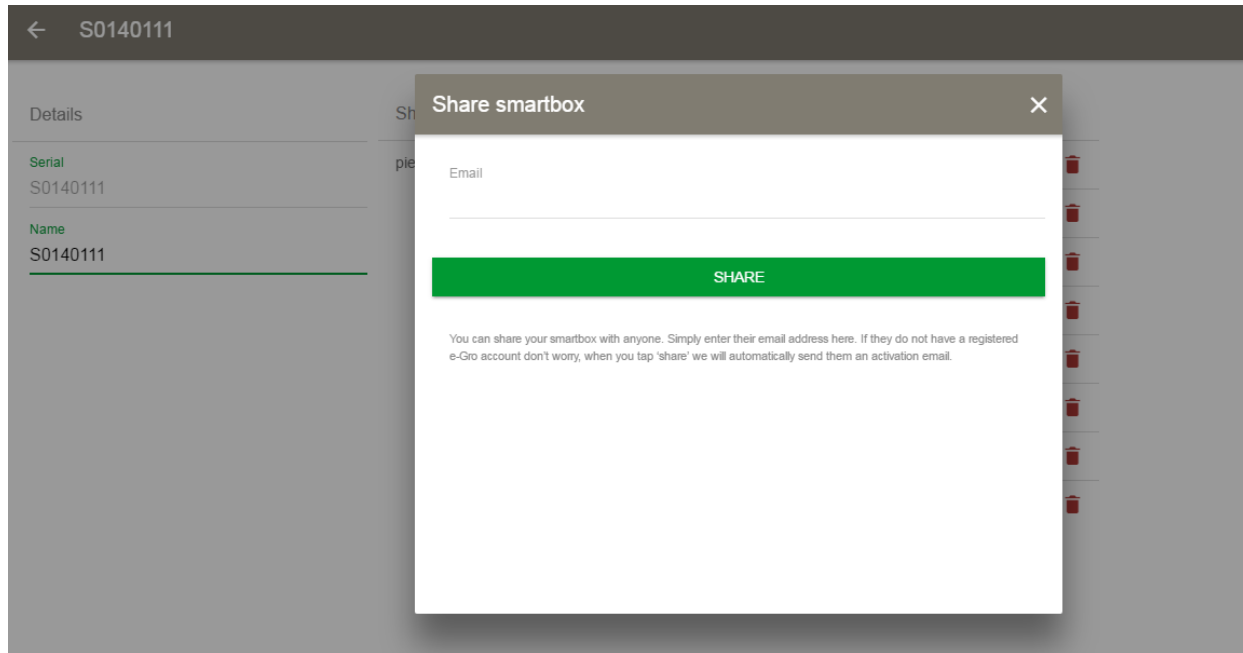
← S0140111

Details

Serial
S0140111

Name
S0140111

Sh

pie

Share smartbox ✕

Email

SHARE

You can share your smartbox with anyone. Simply enter their email address here. If they do not have a registered e-Gro account don't worry, when you tap 'share' we will automatically send them an activation email.